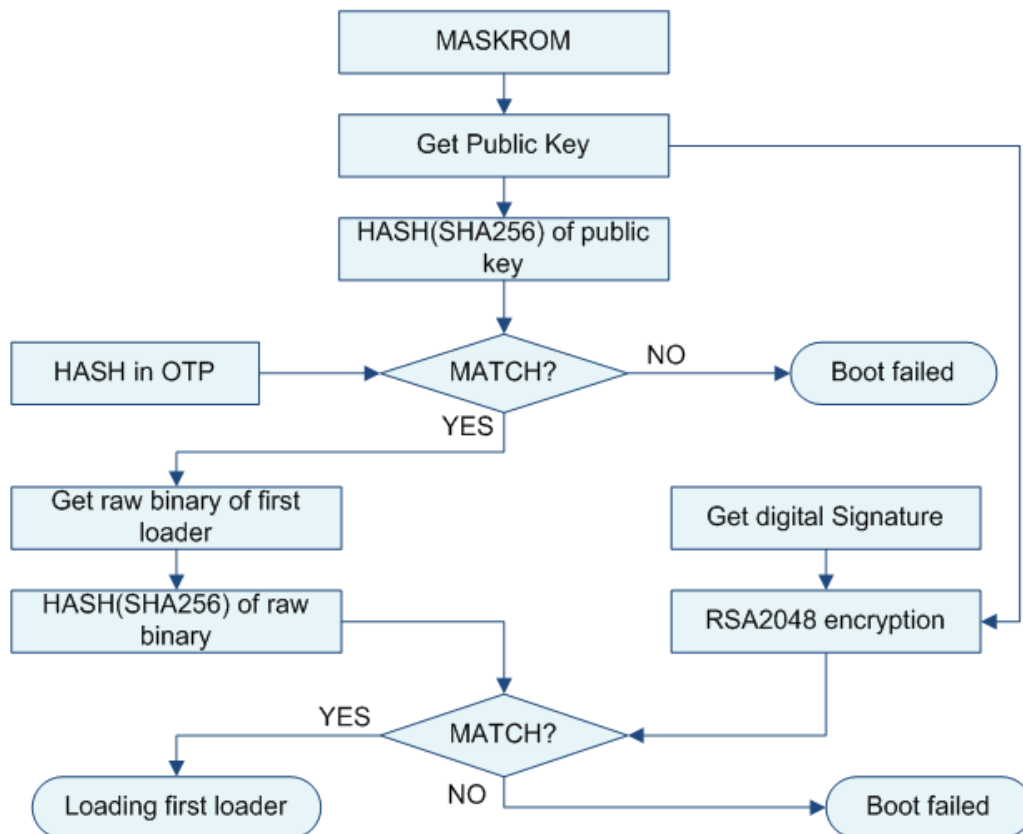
MASKROM

Get Public Key

HASH(SHA256) of public key

HASH in OTP

MATCH?

NO

Boot failed

YES

Get raw binary of first loader

Get digital Signature

HASH(SHA256) of raw binary

RSA2048 encryption

YES

MATCH?

Loading first loader

NO

Boot failed